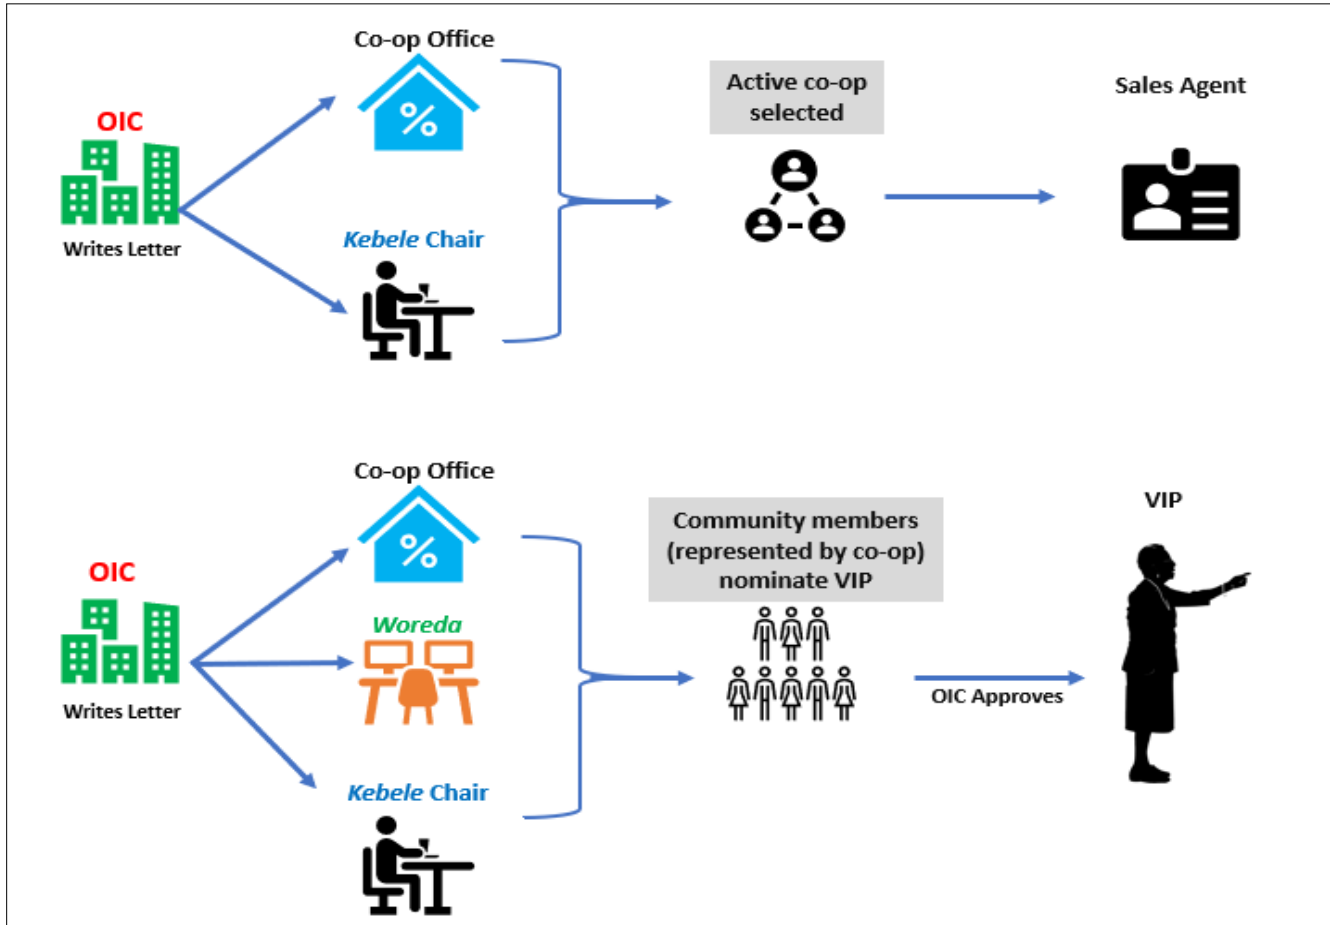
OIC
Writes Letter

Co-op Office

%

Kebele Chair

Active co-op selected

Sales Agent

OIC
Writes Letter

Co-op Office

%

Woreda

Kebele Chair

Community members (represented by co-op) nominate VIP

OIC Approves

VIP